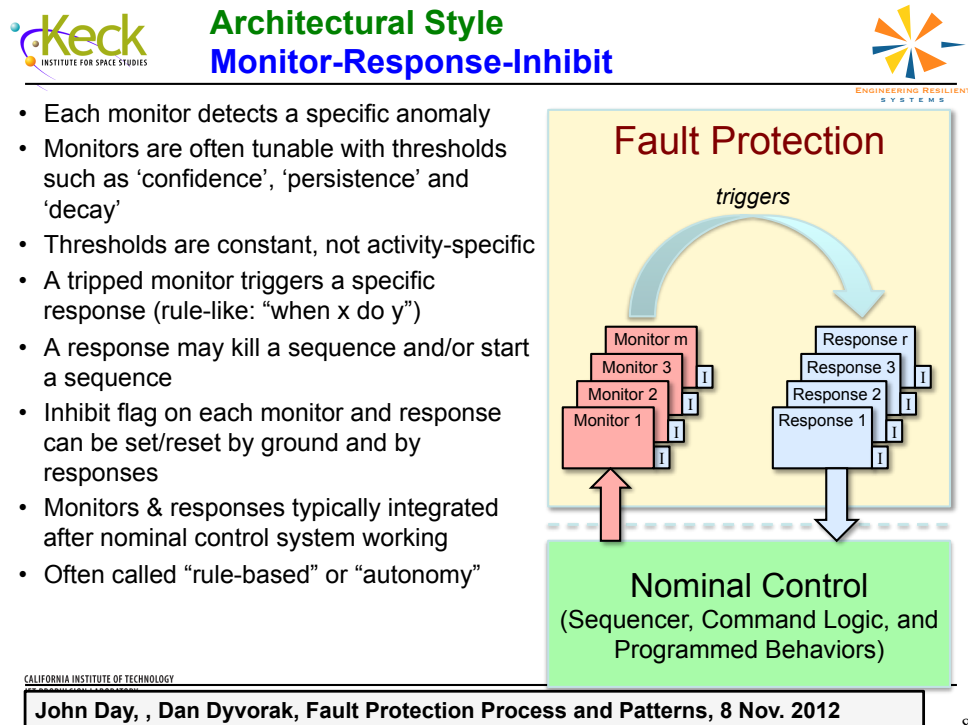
Keck
INSTITUTE FOR SPACE STUDIES

Architectural Style
Monitor-Response-Inhibit

ENGINEERING RESILIENT SYSTEMS

• Each monitor detects a specific anomaly
• Monitors are often tunable with thresholds such as 'confidence', 'persistence' and 'decay'
• Thresholds are constant, not activity-specific
• A tripped monitor triggers a specific response (rule-like: "when x do y")
• A response may kill a sequence and/or start a sequence
• Inhibit flag on each monitor and response can be set/reset by ground and by responses
• Monitors & responses typically integrated after nominal control system working
• Often called "rule-based" or "autonomy"

Fault Protection

triggers

Monitor m
Monitor 3
Monitor 2
Monitor 1
I
I
I
I

Response r
Response 3
Response 2
Response 1
I
I
I
I

Nominal Control
(Sequencer, Command Logic, and Programmed Behaviors)

CALIFORNIA INSTITUTE OF TECHNOLOGY
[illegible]

John Day, , Dan Dyvorak, Fault Protection Process and Patterns, 8 Nov. 2012

8